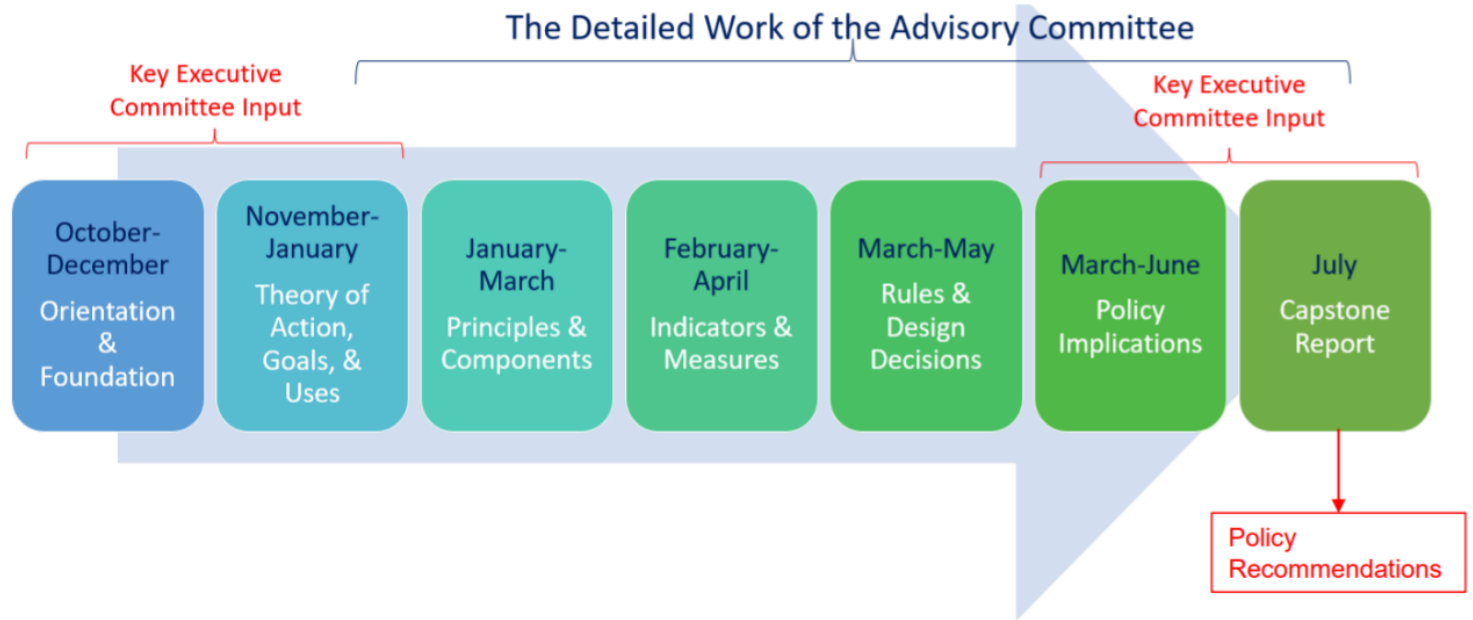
The Detailed Work of the Advisory Committee

Key Executive Committee Input

Key Executive Committee Input

October-December
Orientation & Foundation

November-January
Theory of Action, Goals, & Uses

January-March
Principles & Components

February-April
Indicators & Measures

March-May
Rules & Design Decisions

March-June
Policy Implications

July
Capstone Report

Policy Recommendations